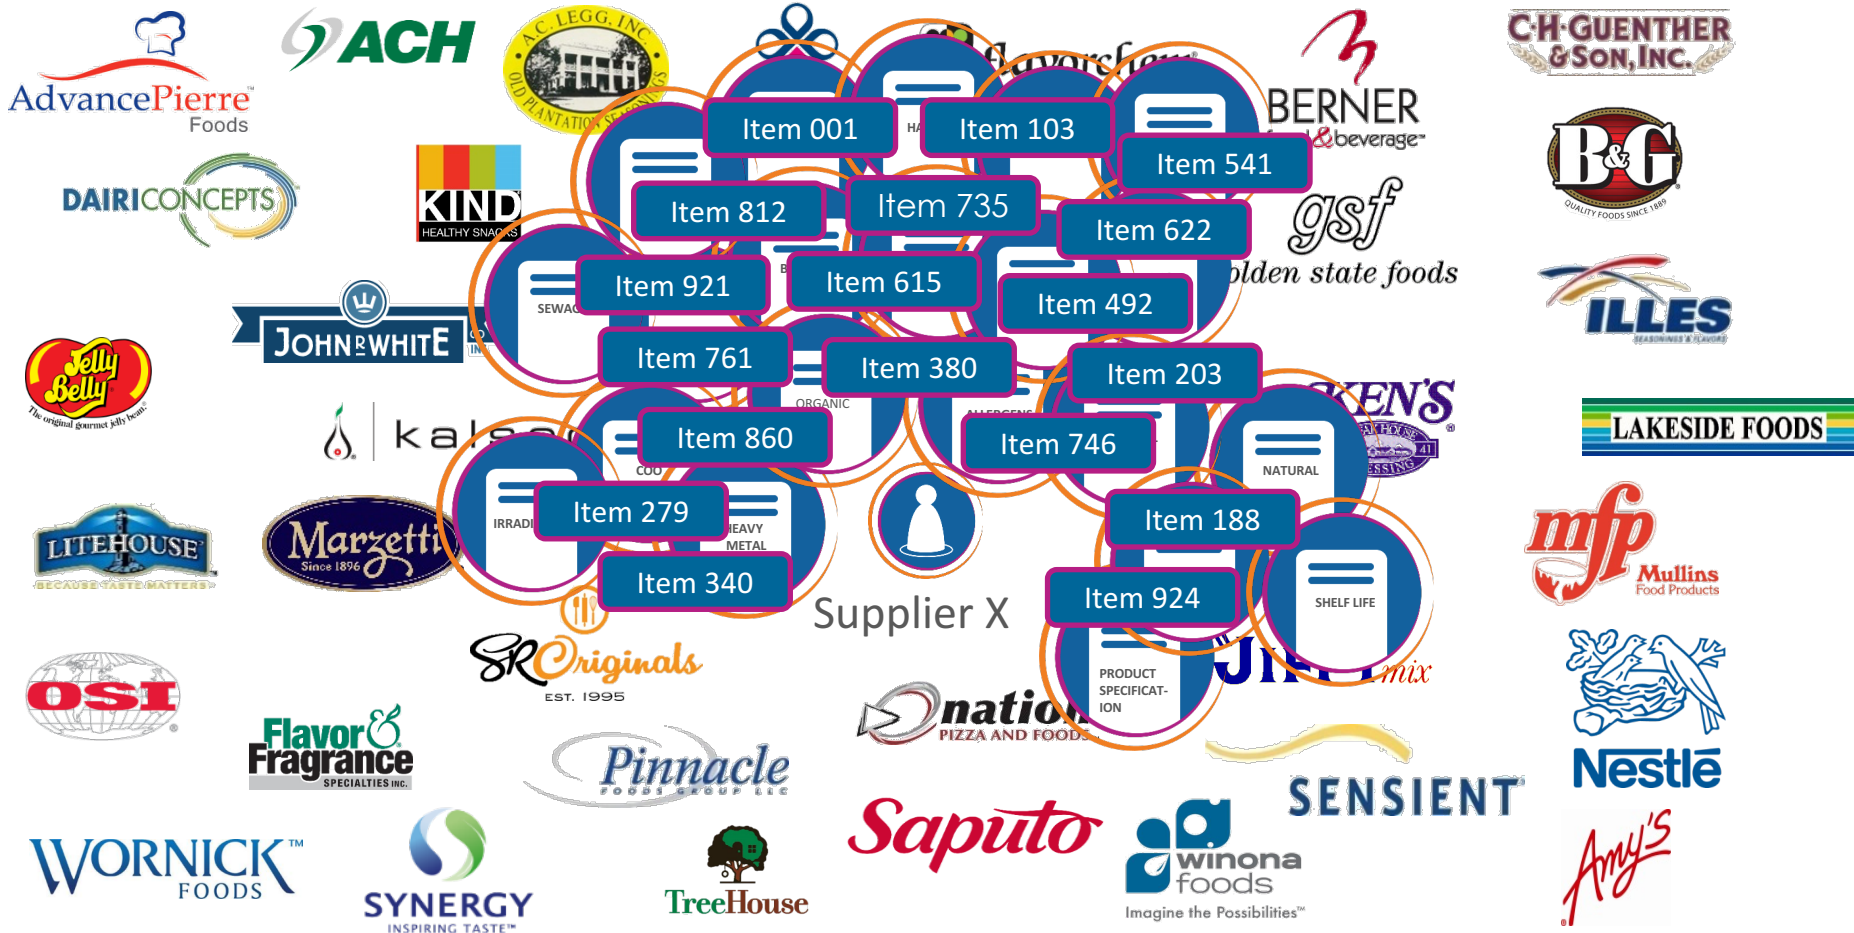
AdvancePierre Foods

ACH

A.C. LEGG, INC. OLD PLANTATION SEASONINGS

BERNER food & beverage

C.H. GUENTHER & SON, INC.

DAIRICONCEPTS

KIND HEALTHY SNACKS

B&G QUALITY FOODS SINCE 1889

gsf golden state foods

ILLES

JOHN B. WHITE

Jelly Belly The original gourmet jelly bean.

kalsec

LAKESIDE FOODS

LITEHOUSE BECAUSE TASTE MATTERS

Marzetti Since 1896

mfp Mullins Food Products

Item 001

Item 103

Item 541

Item 812

Item 735

Item 622

Item 921

Item 615

Item 492

Item 761

Item 380

Item 203

Item 860

Item 746

Item 279

Item 188

Item 340

Item 924

SEWAGE

ORGANIC

ALLERGENS

COO

IRRADI

HEAVY METAL

NATURAL

SHELF LIFE

PRODUCT SPECIFICATION

Supplier X

OSI

SR Originals EST. 1995

national PIZZA AND FOODS

Flavor & Fragrance SPECIALTIES INC.

Pinnacle FOODS GROUP LLC

SENSIENT

Nestlé

WORNICK FOODS

SYNERGY INSPIRING TASTE

TreeHouse

Saputo

winona foods Imagine the Possibilities

Amy's